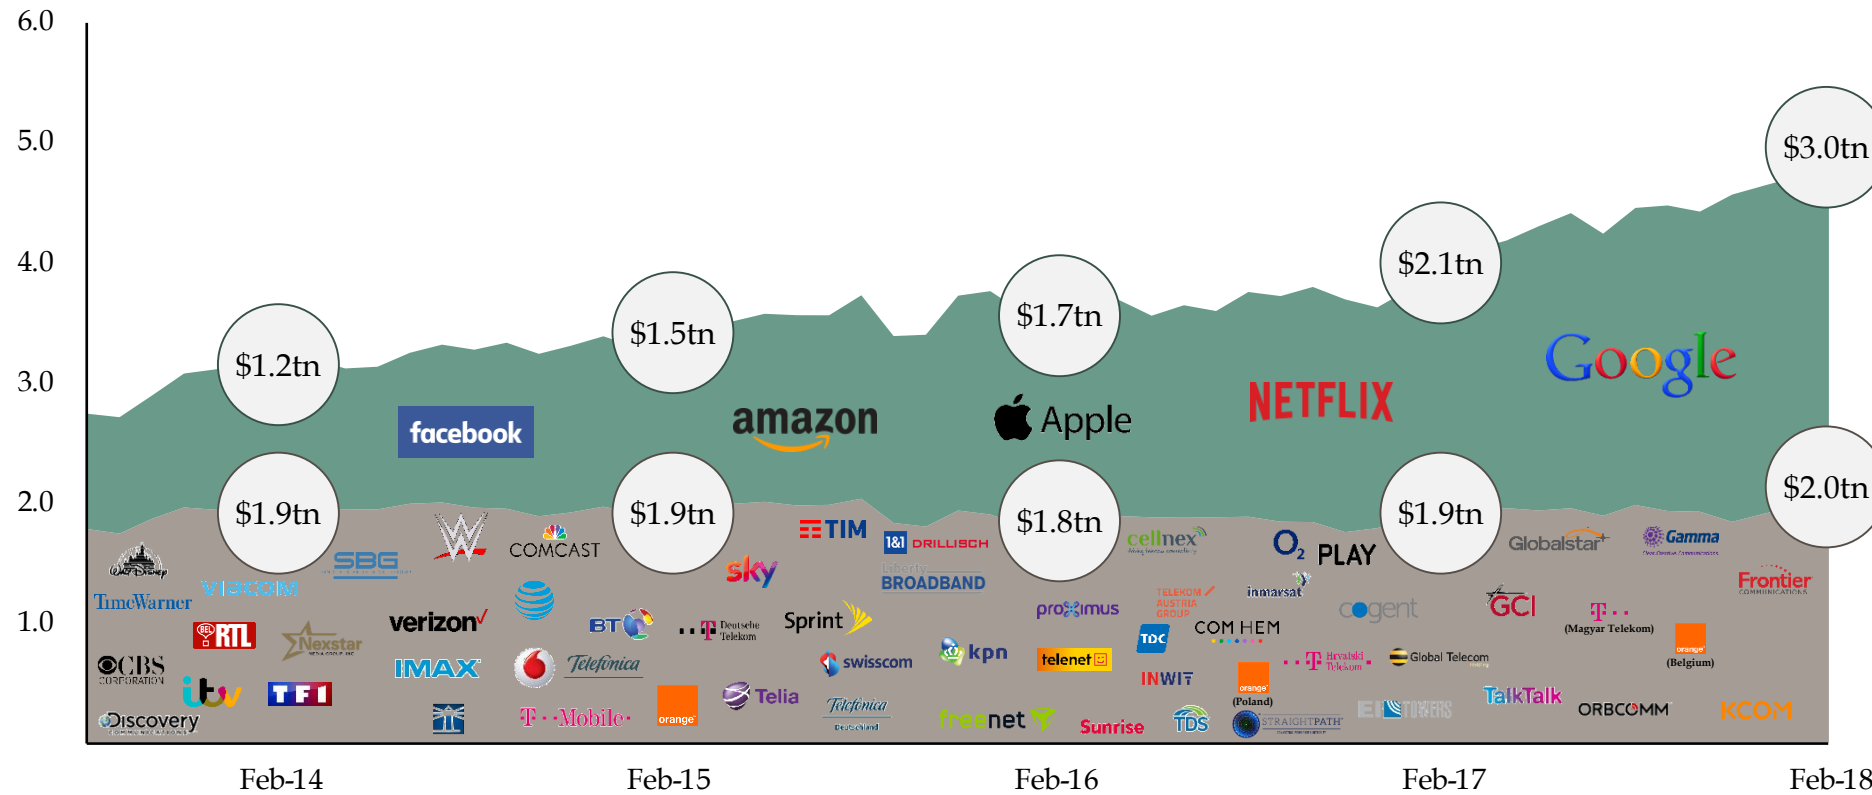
6.0
5.0
4.0
3.0
2.0
1.0

$1.2tn
$1.5tn
$1.7tn
$2.1tn
$3.0tn

facebook
amazon
Apple
NETFLIX
Google

$1.9tn
$1.9tn
$1.8tn
$1.9tn
$2.0tn

Walt Disney
SBG
COMCAST
TIM
1&1 DRILLISCH
cellnex
O2
PLAY
Globalstar
Gamma
Frontier
VIACOM
TimeWarner
sky
Liberty BROADBAND
TELEKOM AUSTRIA GROUP
inmarsat
cogent
GCI
T
(Magyar Telekom)
RTL
Nexstar
verizon
BT
T Deutsche Telekom
Sprint
proximus
TDC
COM HEM
orange
(Belgium)
CBS CORPORATION
IMAX
Telefonica
swisscom
kpn
telenet
INWIT
T Hrvatski Telekom
Global Telecom
itv
TF1
Telia
orange
(Poland)
TalkTalk
ORBCOMM
KCOM
Discovery
T Mobile
orange
Telefonica Deutschland
freenet
Sunrise
TDS
STRAIGHTPATH
TOWERS

Feb-14
Feb-15
Feb-16
Feb-17
Feb-18